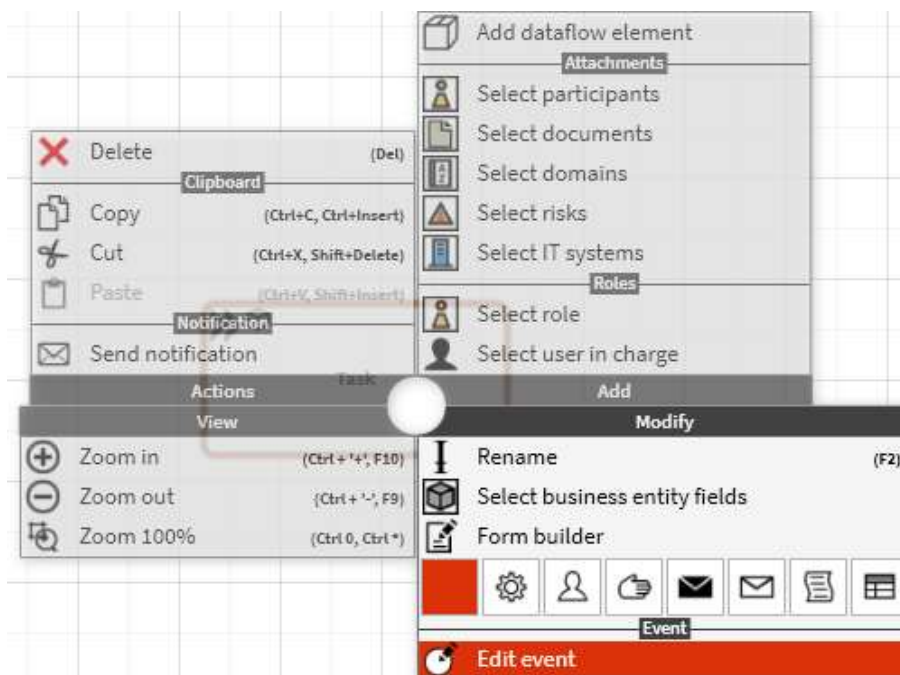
Add dataflow element
Attachments
Select participants
Select documents
Select domains
Select risks
Select IT systems
Roles
Select role
Select user in charge
Add

Delete (Del)
Clipboard
Copy (Ctrl+C, Ctrl+Insert)
Cut (Ctrl+X, Shift+Delete)
Paste (Ctrl+V, Shift+Insert)
Notification
Send notification
Actions

Task

View
Zoom in (Ctrl + '+', F10)
Zoom out (Ctrl + '-', F9)
Zoom 100% (Ctrl 0, Ctrl *)

Modify
Rename (F2)
Select business entity fields
Form builder
Event
Edit event